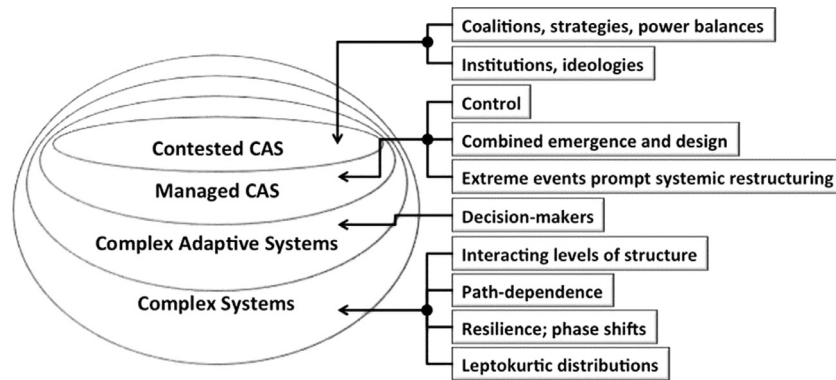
Coalitions, strategies, power balances
Institutions, ideologies
Control
Combined emergence and design
Extreme events prompt systemic restructuring
Decision-makers
Interacting levels of structure
Path-dependence
Resilience; phase shifts
Leptokurtic distributions

Contested CAS
Managed CAS
Complex Adaptive Systems
Complex Systems